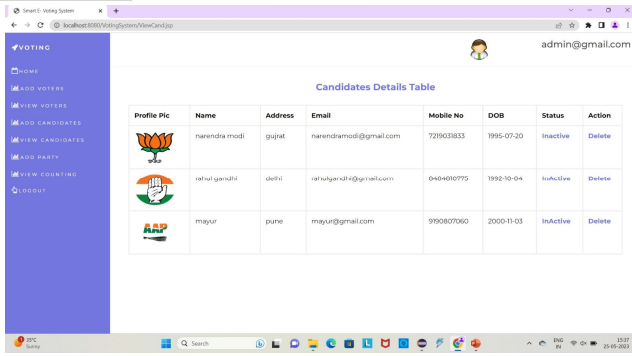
Smart E-Voting System
localhost:8080/VotingSystem/ViewCand.jsp

VOTING
HOME
ADD VOTERS
VIEW VOTERS
ADD CANDIDATES
VIEW CANDIDATES
ADD PARTY
VIEW COUNTING
LOGOUT

admin@gmail.com

Candidates Details Table

| Profile Pic | Name | Address | Email | Mobile No | DOB | Status | Action |
|---|---|---|---|---|---|---|---|
| | narendra modi | gujrat | narendramodi@gmail.com | 7219031833 | 1995-07-20 | Inactive | Delete |
| | rahul gandhi | delhi | rahulgandhi@gmail.com | 8484610775 | 1992-10-04 | InActive | Delete |
| AAP | mayur | pune | mayur@gmail.com | 9190807060 | 2000-11-03 | InActive | Delete |

28°C
Sunny
Search
ENG IN
13:37
25-05-2023